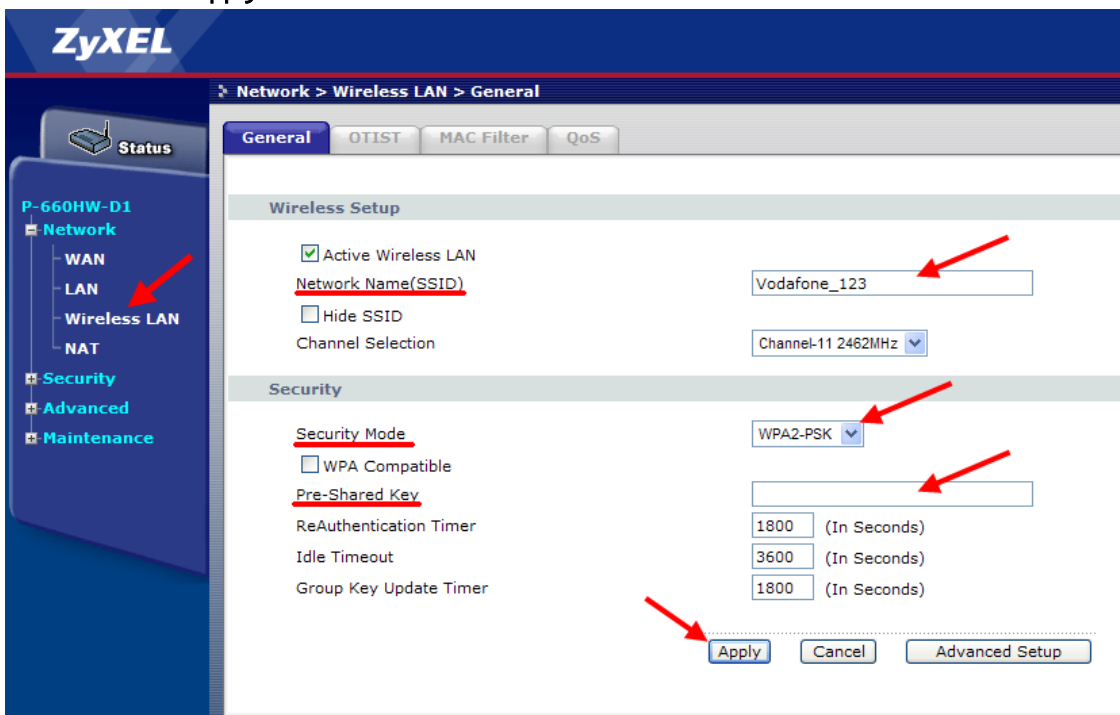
ZyXEL

Status

P-660HW-D1
Network
WAN
LAN
Wireless LAN
NAT
Security
Advanced
Maintenance

Network > Wireless LAN > General

General | OTIST | MAC Filter | QoS

Wireless Setup

Active Wireless LAN
Network Name(SSID) Vodafone_123
Hide SSID
Channel Selection Channel-11 2462MHz

Security

Security Mode WPA2-PSK
WPA Compatible
Pre-Shared Key
ReAuthentication Timer 1800 (In Seconds)
Idle Timeout 3600 (In Seconds)
Group Key Update Timer 1800 (In Seconds)

Apply Cancel Advanced Setup